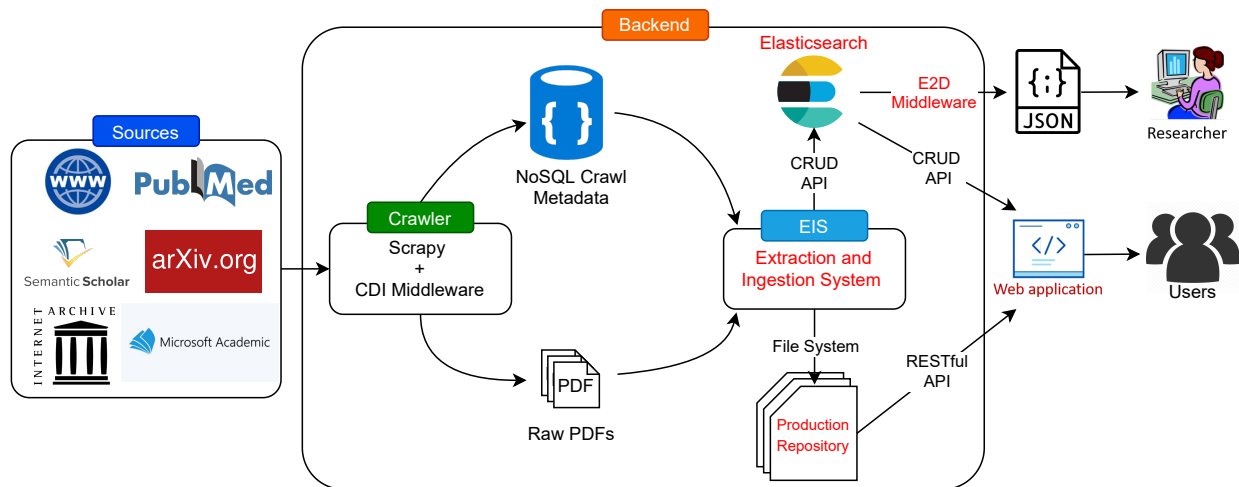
Backend

Sources

WWW

PubMed

Semantic Scholar

arXiv.org

INTERNET ARCHIVE

Microsoft Academic

Crawler

Scrapy
+
CDI Middleware

{ }

NoSQL Crawl Metadata

PDF

Raw PDFs

Elasticsearch

CRUD API

EIS

Extraction and Ingestion System

File System

Production Repository

E2D Middleware

{:}
JSON

Researcher

CRUD API

Web application

Users

RESTful API